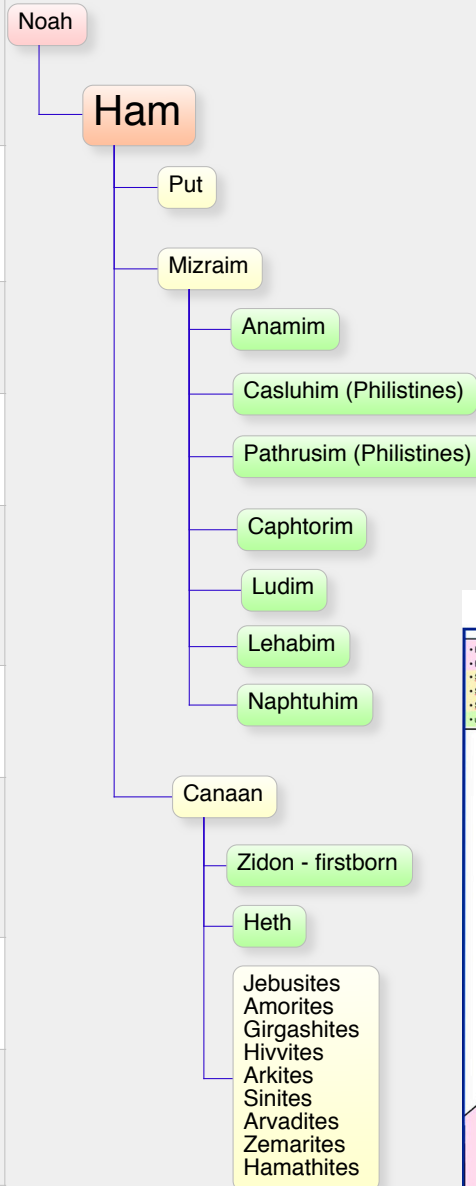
Noah

Ham

Put

Mizraim

Anamim

Casluhim (Philistines)

Pathrusim (Philistines)

Caphtorim

Ludim

Lehabim

Naphtuhim

Canaan

Zidon - firstborn

Heth

Jebusites
Amorites
Girgashites
Hivvites
Arkites
Sinites
Arvadites
Zemarites
Hamathites